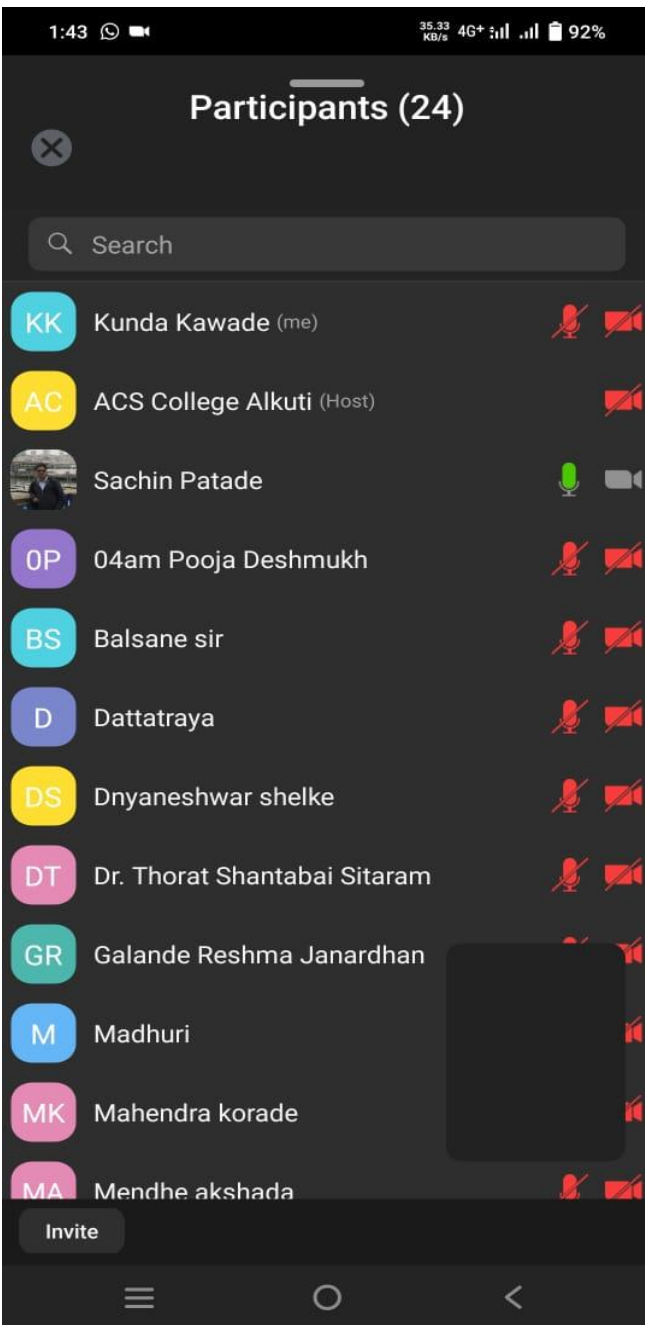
1:43

35.33 KB/s 4G+ 92%

Participants (24)

Search

KK Kunda Kawade (me)

AC ACS College Alkuti (Host)

Sachin Patade

OP 04am Pooja Deshmukh

BS Balsane sir

D Dattatraya

DS Dnyaneshwar shelke

DT Dr. Thorat Shantabai Sitaram

GR Galande Reshma Janardhan

M Madhuri

MK Mahendra korade

MA Mendhe akshada

Invite